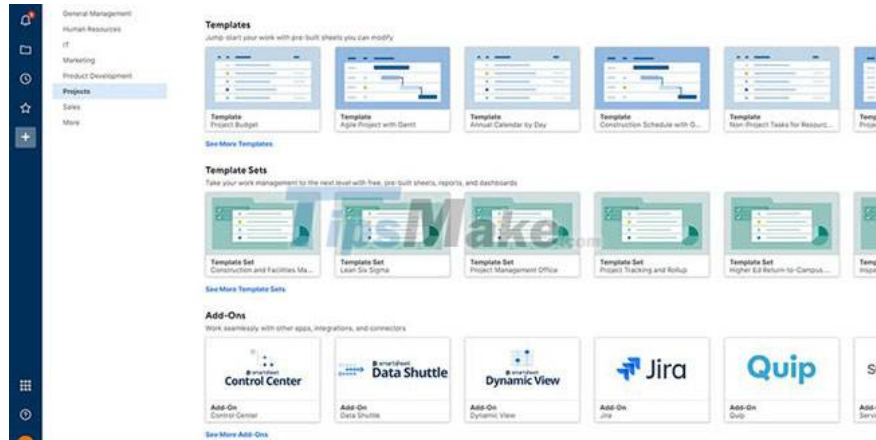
General Management
Human Resources
IT
Marketing
Product Development
Projects
Sales
More

Templates
Jump-start your work with pre-built sheets you can modify

Template
Project Budget

Template
Agile Project with Gantt

Template
Annual Calendar by Day

Template
Construction Schedule with G...

Template
Non-Project Tasks for Resourc...

Temp
Proje

See More Templates

Template Sets
Take your work management to the next level with free, pre-built sheets, reports, and dashboards

Template Set
Construction and Facilities Ma...

Template Set
Lean Six Sigma

Template Set
Project Management Office

Template Set
Project Tracking and Rollup

Template Set
Higher Ed Return-to-Campus...

Temp
Inspe

See More Template Sets

Add-Ons
Work seamlessly with other apps, integrations, and connectors

smartsheet
Control Center

Add-On
Control Center

smartsheet
Data Shuttle

Add-On
Data Shuttle

smartsheet
Dynamic View

Add-On
Dynamic View

Jira

Add-On
Jira

Quip

Add-On
Quip

S

Add-
Servi

See More Add-Ons

TipsMake.com